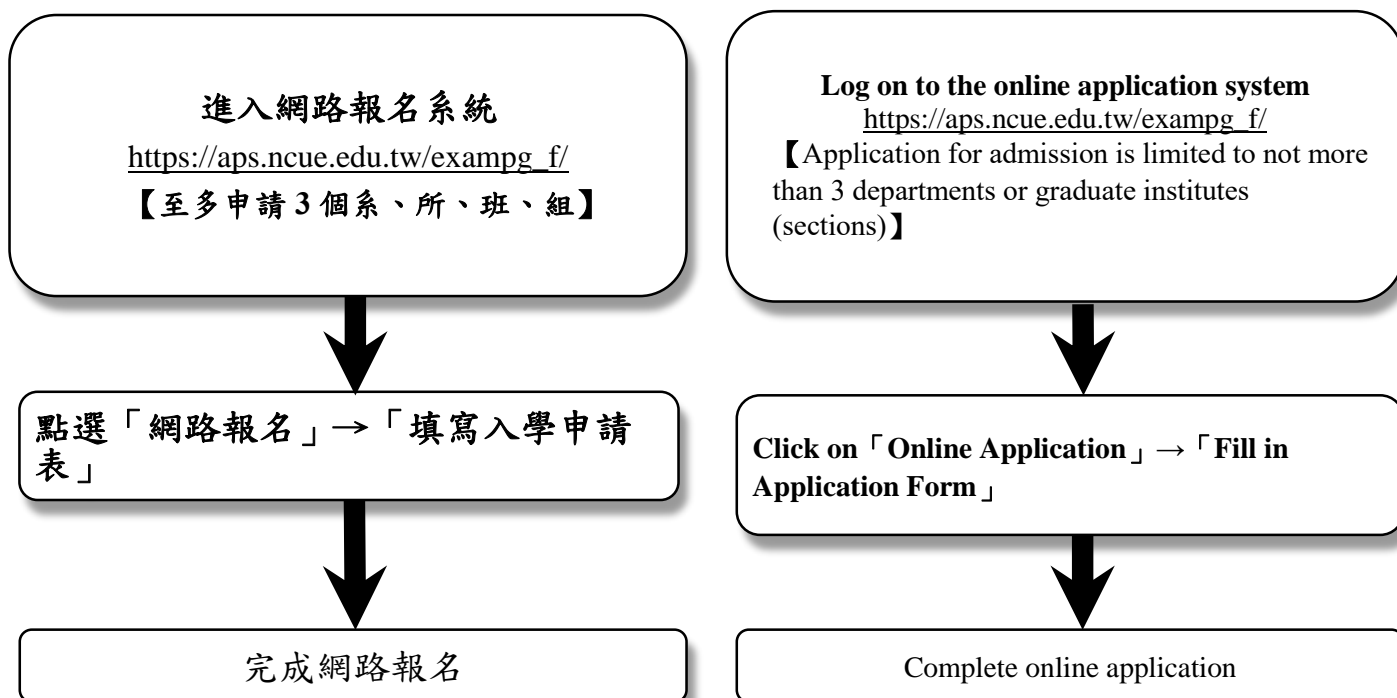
進入網路報名系統
https://aps.ncue.edu.tw/exampg_f/
【至多申請 3 個系、所、班、組】

點選「網路報名」→「填寫入學申請表」

完成網路報名

Log on to the online application system
https://aps.ncue.edu.tw/exampg_f/
【Application for admission is limited to not more than 3 departments or graduate institutes (sections)】

Click on「Online Application」→「Fill in Application Form」

Complete online application